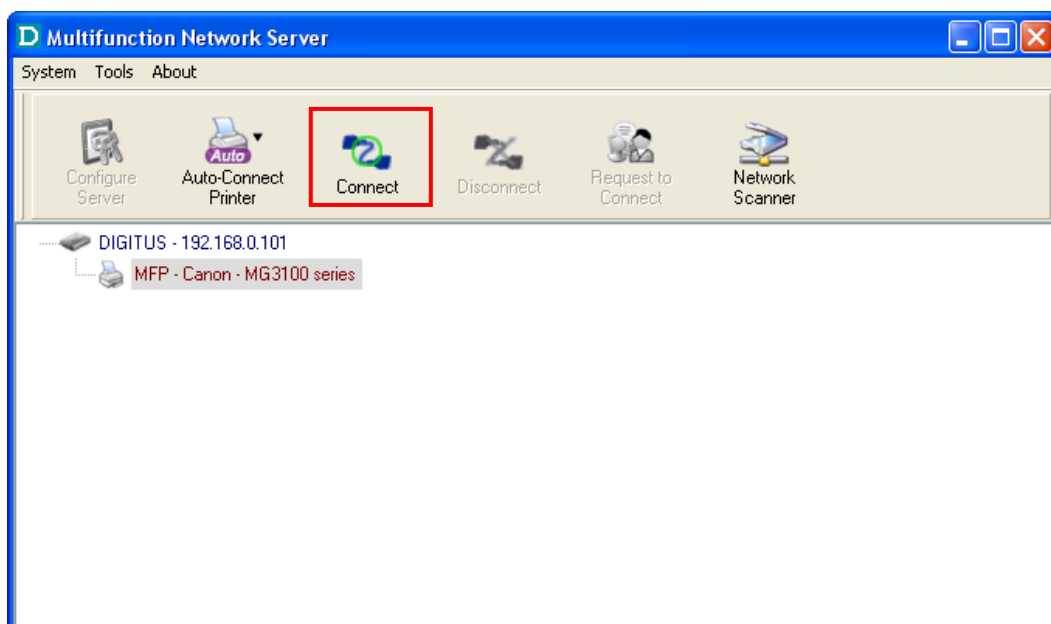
D Multifunction Network Server

System Tools About

Configure Server

Auto

Auto-Connect Printer

Connect

Disconnect

Request to Connect

Network Scanner

DIGITUS - 192.168.0.101

MFP - Canon - MG3100 series